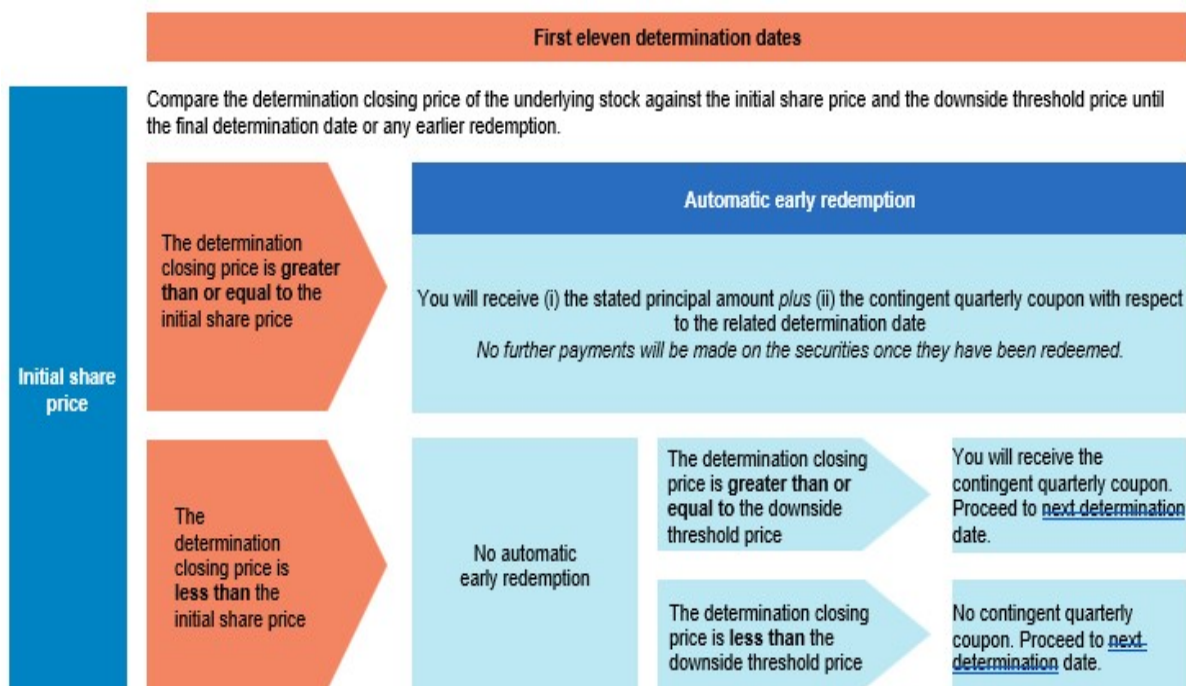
First eleven determination dates

Initial share price

Compare the determination closing price of the underlying stock against the initial share price and the downside threshold price until the final determination date or any earlier redemption.

The determination closing price is **greater than or equal to** the initial share price

Automatic early redemption

You will receive (i) the stated principal amount *plus* (ii) the contingent quarterly coupon with respect to the related determination date
*No further payments will be made on the securities once they have been redeemed.*

The determination closing price is **less than** the initial share price

No automatic early redemption

The determination closing price is **greater than or equal to** the downside threshold price

You will receive the contingent quarterly coupon. Proceed to next determination date.

The determination closing price is **less than** the downside threshold price

No contingent quarterly coupon. Proceed to next determination date.